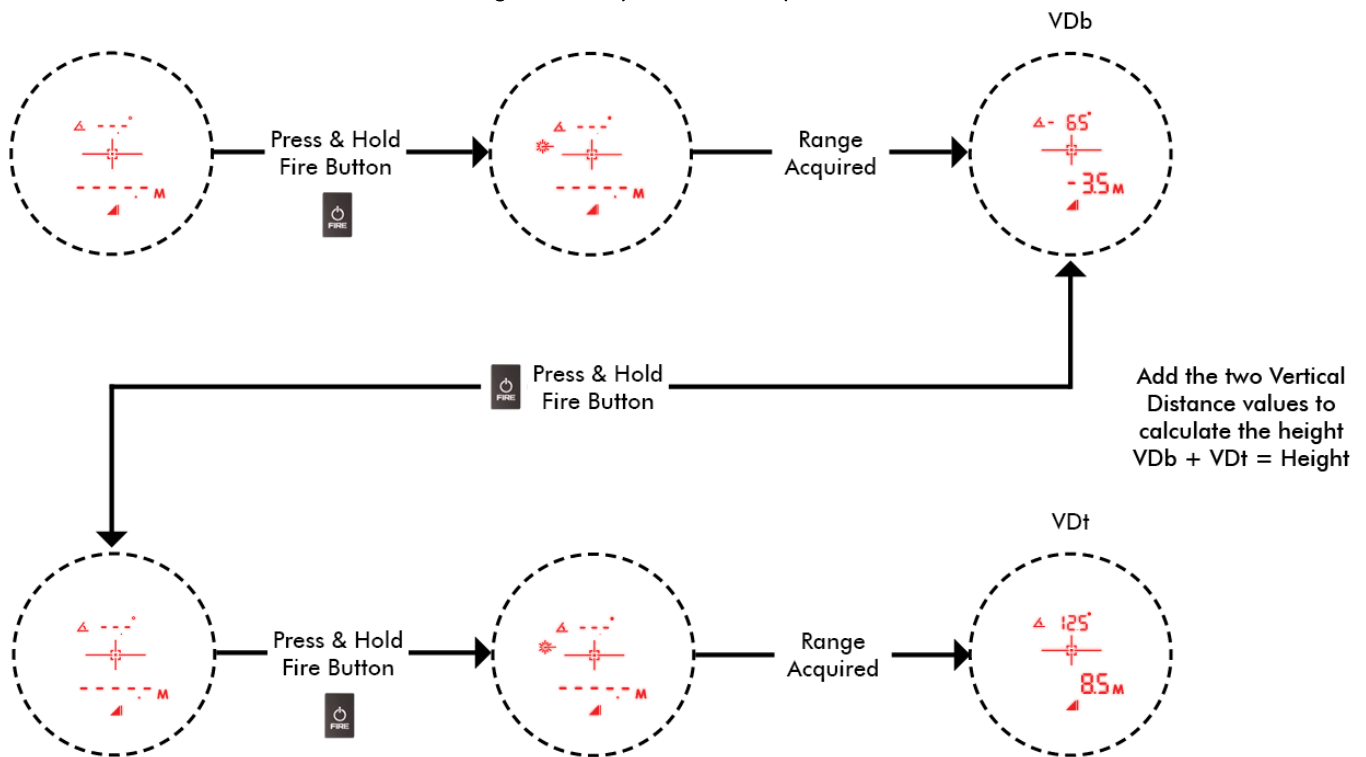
VDb

- - -.°

- - - - -.- M

Press & Hold Fire Button

FIRE

- - -.°

- - - - -.- M

Range Acquired

- 6.5°

- 3.5 M

Press & Hold Fire Button

FIRE

Add the two Vertical Distance values to calculate the height VDb + VDt = Height

VDt

- - -.°

- - - - -.- M

Press & Hold Fire Button

FIRE

- - -.°

- - - - -.- M

Range Acquired

12.5°

8.5 M